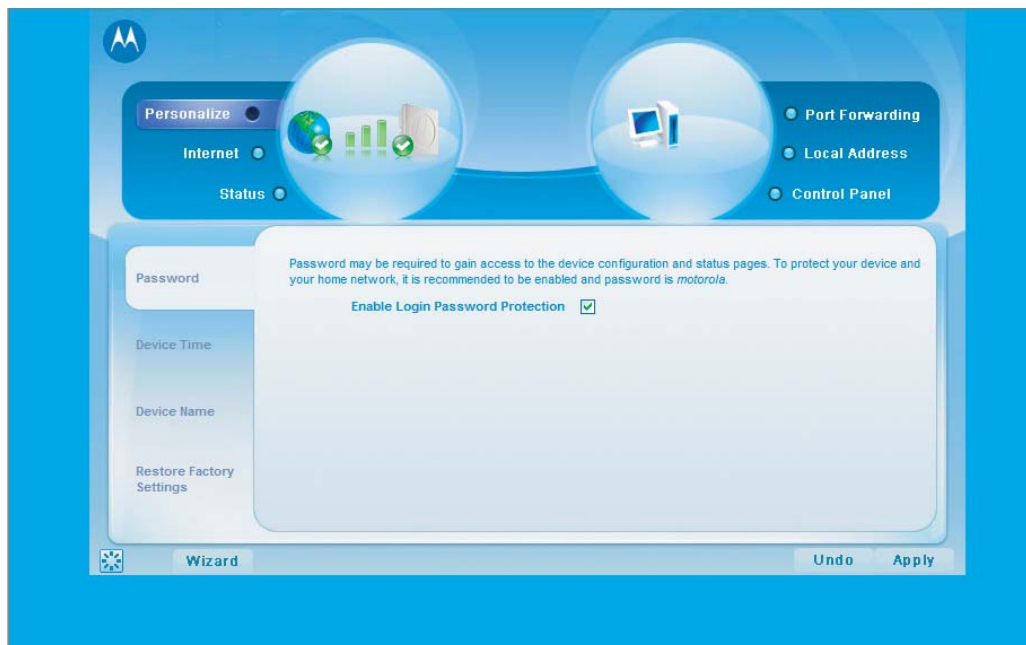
Personalize

Internet

Status

Port Forwarding

Local Address

Control Panel

Password

Device Time

Device Name

Restore Factory Settings

Password may be required to gain access to the device configuration and status pages. To protect your device and your home network, it is recommended to be enabled and password is *motorola*.

Enable Login Password Protection

Wizard

Undo

Apply